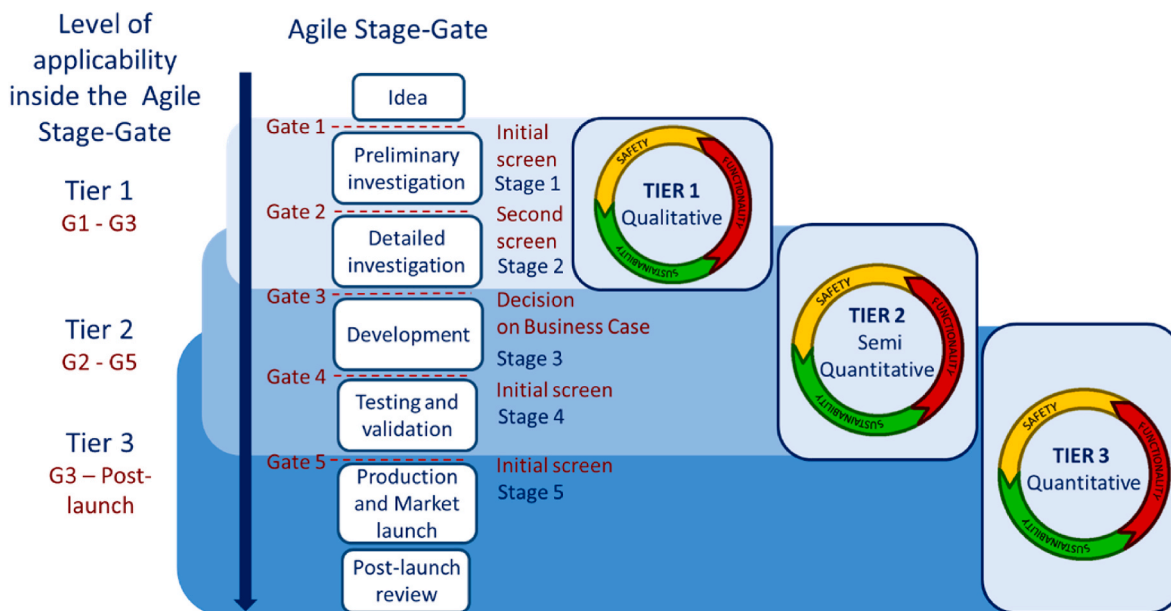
Level of applicability inside the Agile Stage-Gate

Tier 1
G1 - G3

Tier 2
G2 - G5

Tier 3
G3 – Post-launch

Agile Stage-Gate

Idea

Gate 1

Preliminary investigation

Initial screen
Stage 1

Gate 2

Detailed investigation

Second screen
Stage 2

Gate 3

Development

Decision on Business Case
Stage 3

Gate 4

Testing and validation

Initial screen
Stage 4

Gate 5

Production and Market launch

Initial screen
Stage 5

Post-launch review

SAFETY
FUNCTIONALITY
SUSTAINABILITY
TIER 1
Qualitative

SAFETY
FUNCTIONALITY
SUSTAINABILITY
TIER 2
Semi Quantitative

SAFETY
FUNCTIONALITY
SUSTAINABILITY
TIER 3
Quantitative